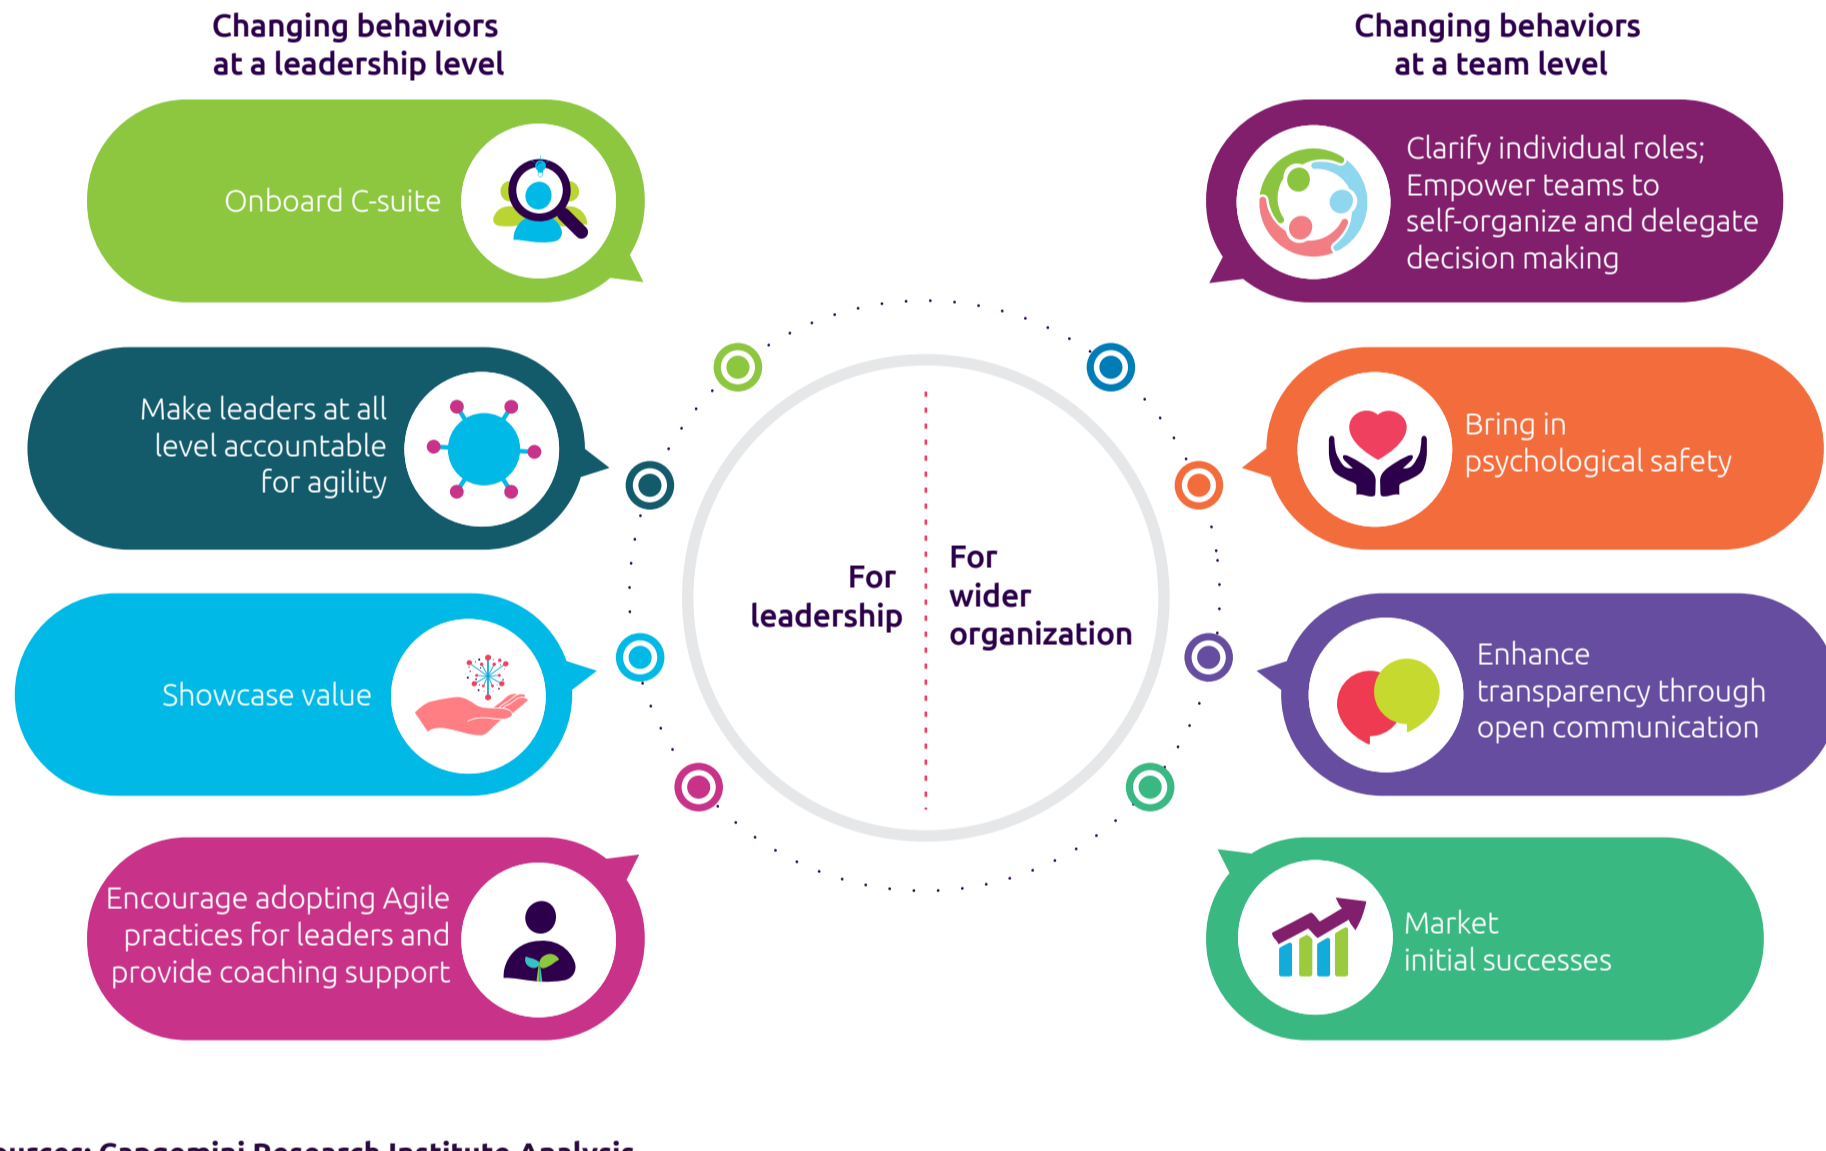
Changing behaviors at a leadership level

Changing behaviors at a team level

Onboard C-suite

Make leaders at all level accountable for agility

Showcase value

Encourage adopting Agile practices for leaders and provide coaching support

For leadership

For wider organization

Clarify individual roles; Empower teams to self-organize and delegate decision making

Bring in psychological safety

Enhance transparency through open communication

Market initial successes

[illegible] Capgemini Research Institute Analysis